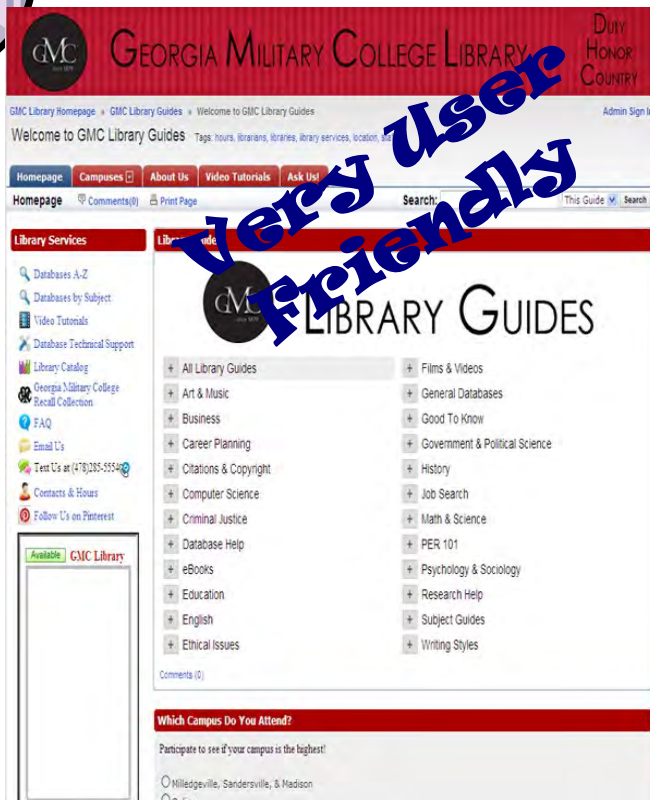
GMC since 1879

GEORGIA MILITARY COLLEGE LIBRARY

DUTY HONOR COUNTRY

GMC Library Homepage » GMC Library Guides » Welcome to GMC Library Guides

Admin Sign In

Welcome to GMC Library Guides Tags: hours, librarians, libraries, library services, location, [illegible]

Homepage | Campuses | About Us | Video Tutorials | Ask Us!

Homepage Comments(0) Print Page

Search: This Guide Search

Very User Friendly

Library Services

Databases A-Z
Databases by Subject
Video Tutorials
Database Technical Support
Library Catalog
Georgia Military College Recall Collection
FAQ
Email Us
Text Us at (478)285-5554
Contacts & Hours
Follow Us on Pinterest

Available GMC Library

Library Guides

GMC since 1879 LIBRARY GUIDES

All Library Guides
Art & Music
Business
Career Planning
Citations & Copyright
Computer Science
Criminal Justice
Database Help
eBooks
Education
English
Ethical Issues

Films & Videos
General Databases
Good To Know
Government & Political Science
History
Job Search
Math & Science
PER 101
Psychology & Sociology
Research Help
Subject Guides
Writing Styles

Comments (0)

Which Campus Do You Attend?

Participate to see if your campus is the highest!

Milledgeville, Sandersville, & Madison
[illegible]